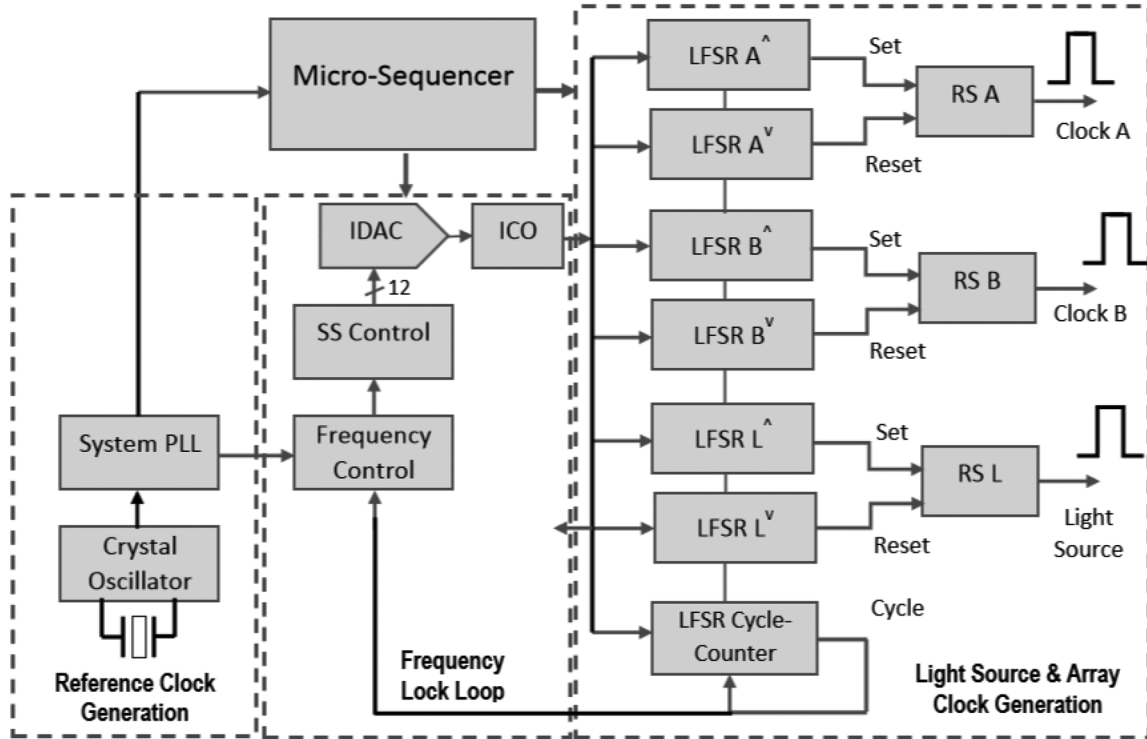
Micro-Sequencer

IDAC

ICO

12

SS Control

Frequency Control

System PLL

Crystal Oscillator

Reference Clock Generation

Frequency Lock Loop

LFSR A^

LFSR A^v

LFSR B^

LFSR B^v

LFSR L^

LFSR L^v

LFSR Cycle-Counter

Set

Reset

RS A

Clock A

Set

Reset

RS B

Clock B

Set

Reset

RS L

Light Source

Cycle

Light Source & Array Clock Generation